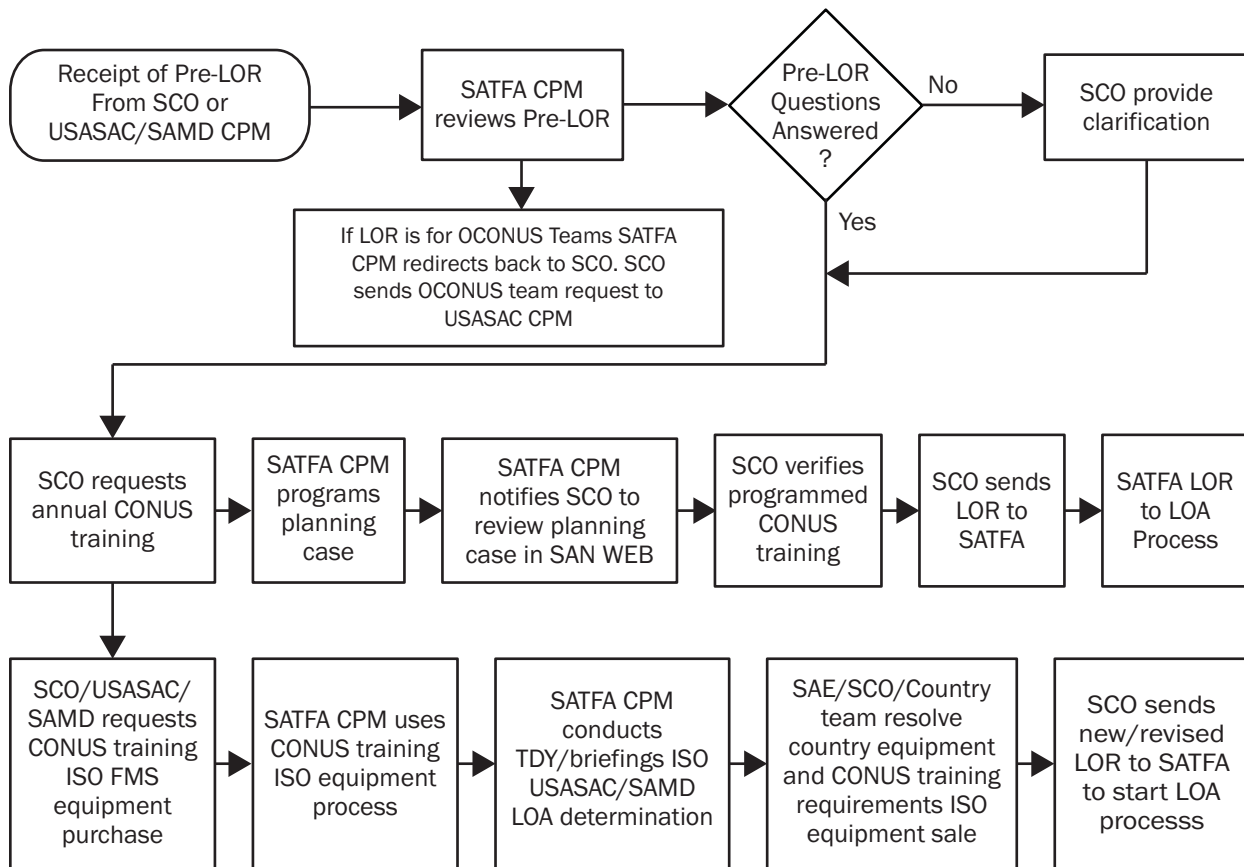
Receipt of Pre-LOR From SCO or USASAC/SAMD CPM

SATFA CPM reviews Pre-LOR

Pre-LOR Questions Answered ?

No

SCO provide clarification

Yes

If LOR is for OCONUS Teams SATFA CPM redirects back to SCO. SCO sends OCONUS team request to USASAC CPM

SCO requests annual CONUS training

SATFA CPM programs planning case

SATFA CPM notifies SCO to review planning case in SAN WEB

SCO verifies programmed CONUS training

SCO sends LOR to SATFA

SATFA LOR to LOA Process

SCO/USASAC/ SAMD requests CONUS training ISO FMS equipment purchase

SATFA CPM uses CONUS training ISO equipment process

SATFA CPM conducts TDY/briefings ISO USASAC/SAMD LOA determination

SAE/SCO/Country team resolve country equipment and CONUS training requirements ISO equipment sale

SCO sends new/revised LOR to SATFA to start LOA processs